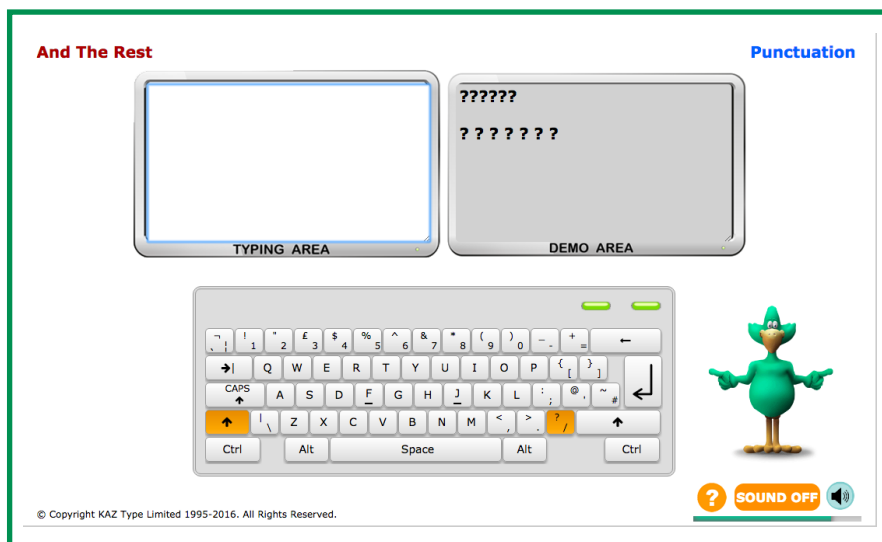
And The Rest

Punctuation

TYPING AREA

??????

? ? ? ? ? ? ?

DEMO AREA

¬ ` ¦ | ! 1 " 2 £ 3 $ 4 % 5 ^ 6 & 7 * 8 ( 9 ) 0 _ - + = ←

→| Q W E R T Y U I O P { [ } ]

CAPS A S D F G H J K L : ; @ ' ~ #

| \ Z X C V B N M < , > . ? /

Ctrl Alt Space Alt Ctrl

© Copyright KAZ Type Limited 1995-2016. All Rights Reserved.

?

SOUND OFF